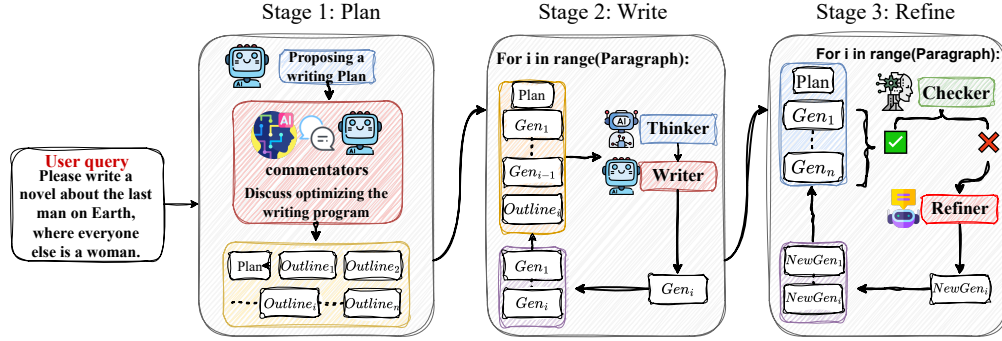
Stage 1: Plan

Stage 2: Write

Stage 3: Refine

User query
Please write a novel about the last man on Earth, where everyone else is a woman.

AI

Proposing a writing Plan

AI

commentators
Discuss optimizing the writing program

Plan $Outline_1$ $Outline_2$
$Outline_i$ $Outline_n$

For i in range(Paragraph):

Plan
$Gen_1$
$Gen_{i-1}$
$Outline_i$

AI
Thinker

Writer

$Gen_1$
$Gen_i$

$Gen_i$

For i in range(Paragraph):

Plan
$Gen_1$
$Gen_n$

Checker

Refiner

$NewGen_1$
$NewGen_i$

$NewGen_i$